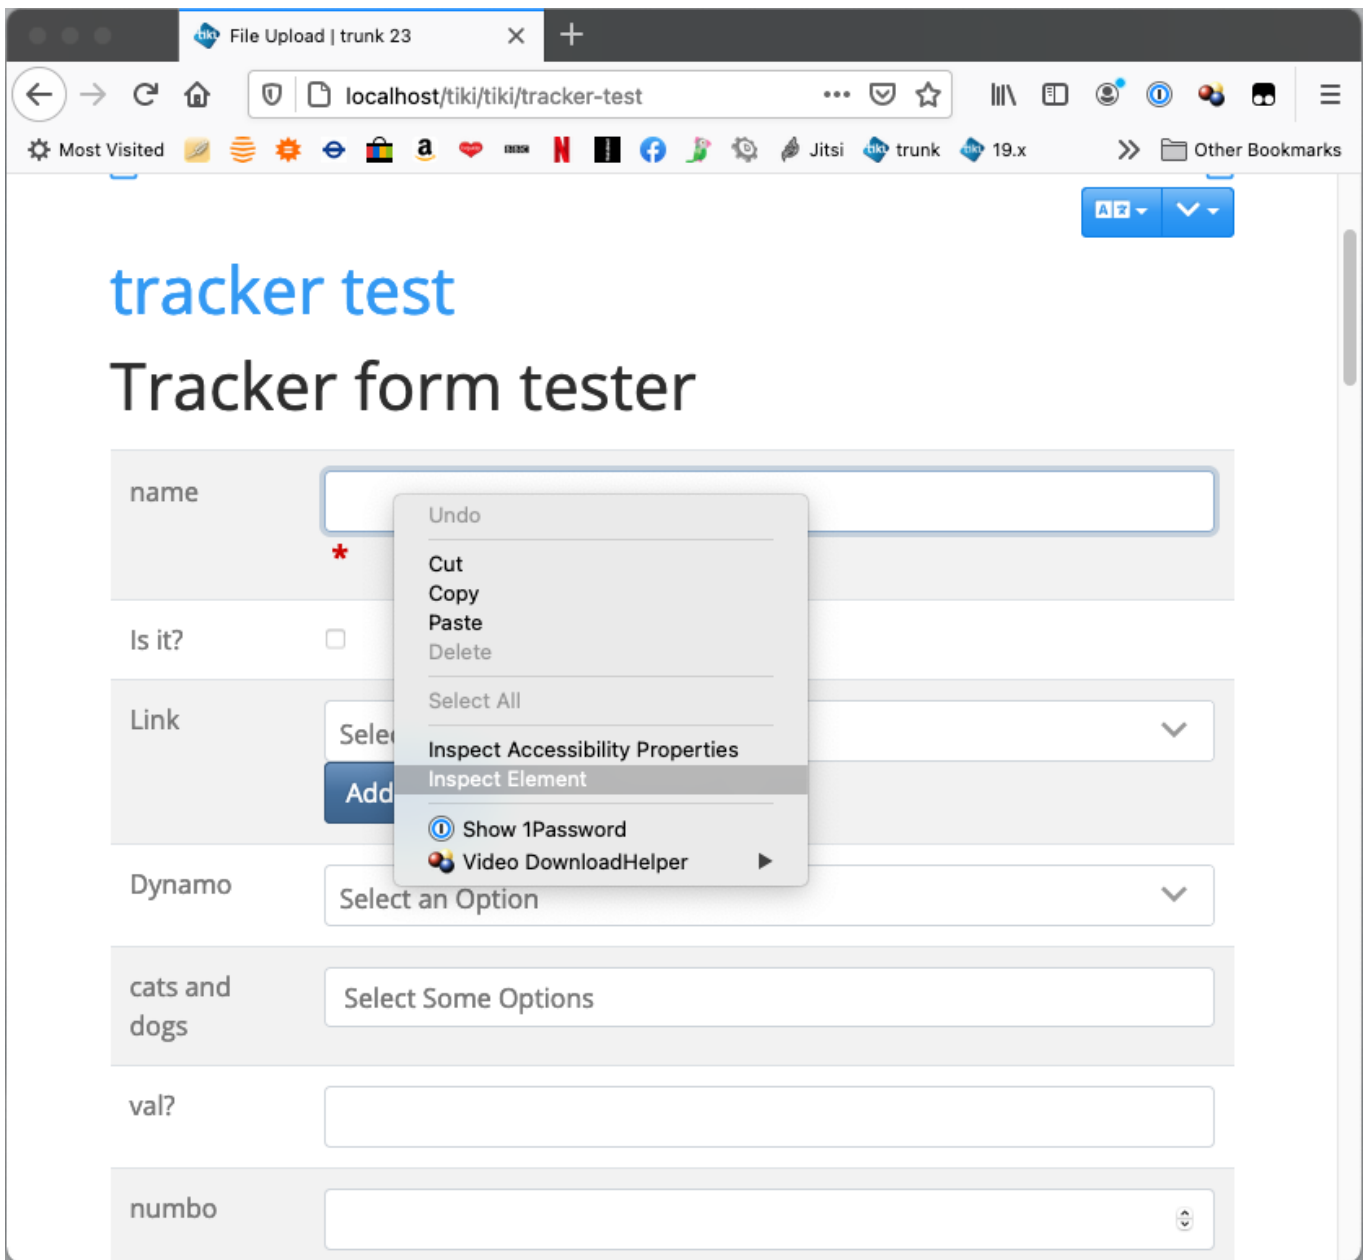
File Upload | trunk 23

localhost/tiki/tiki/tracker-test

Most Visited
Jitsi
trunk
19.x
Other Bookmarks

tracker test

Tracker form tester

name
*

Undo
Cut
Copy
Paste
Delete
Select All
Inspect Accessibility Properties
Inspect Element
Show 1Password
Video DownloadHelper

Is it?

Link
Selec
Add

Dynamo
Select an Option

cats and dogs
Select Some Options

val?

numbo